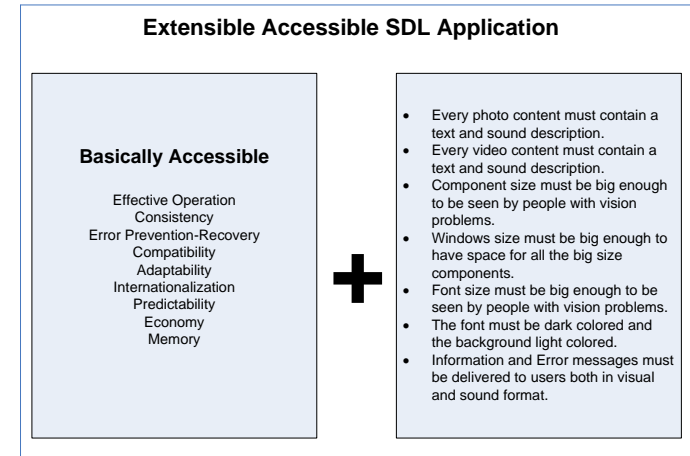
Extensible Accessible SDL Application

Basically Accessible

Effective Operation
Consistency
Error Prevention-Recovery
Compatibility
Adaptability
Internationalization
Predictability
Economy
Memory

- Every photo content must contain a text and sound description.
- Every video content must contain a text and sound description.
- Component size must be big enough to be seen by people with vision problems.
- Windows size must be big enough to have space for all the big size components.
- Font size must be big enough to be seen by people with vision problems.
- The font must be dark colored and the background light colored.
- Information and Error messages must be delivered to users both in visual and sound format.